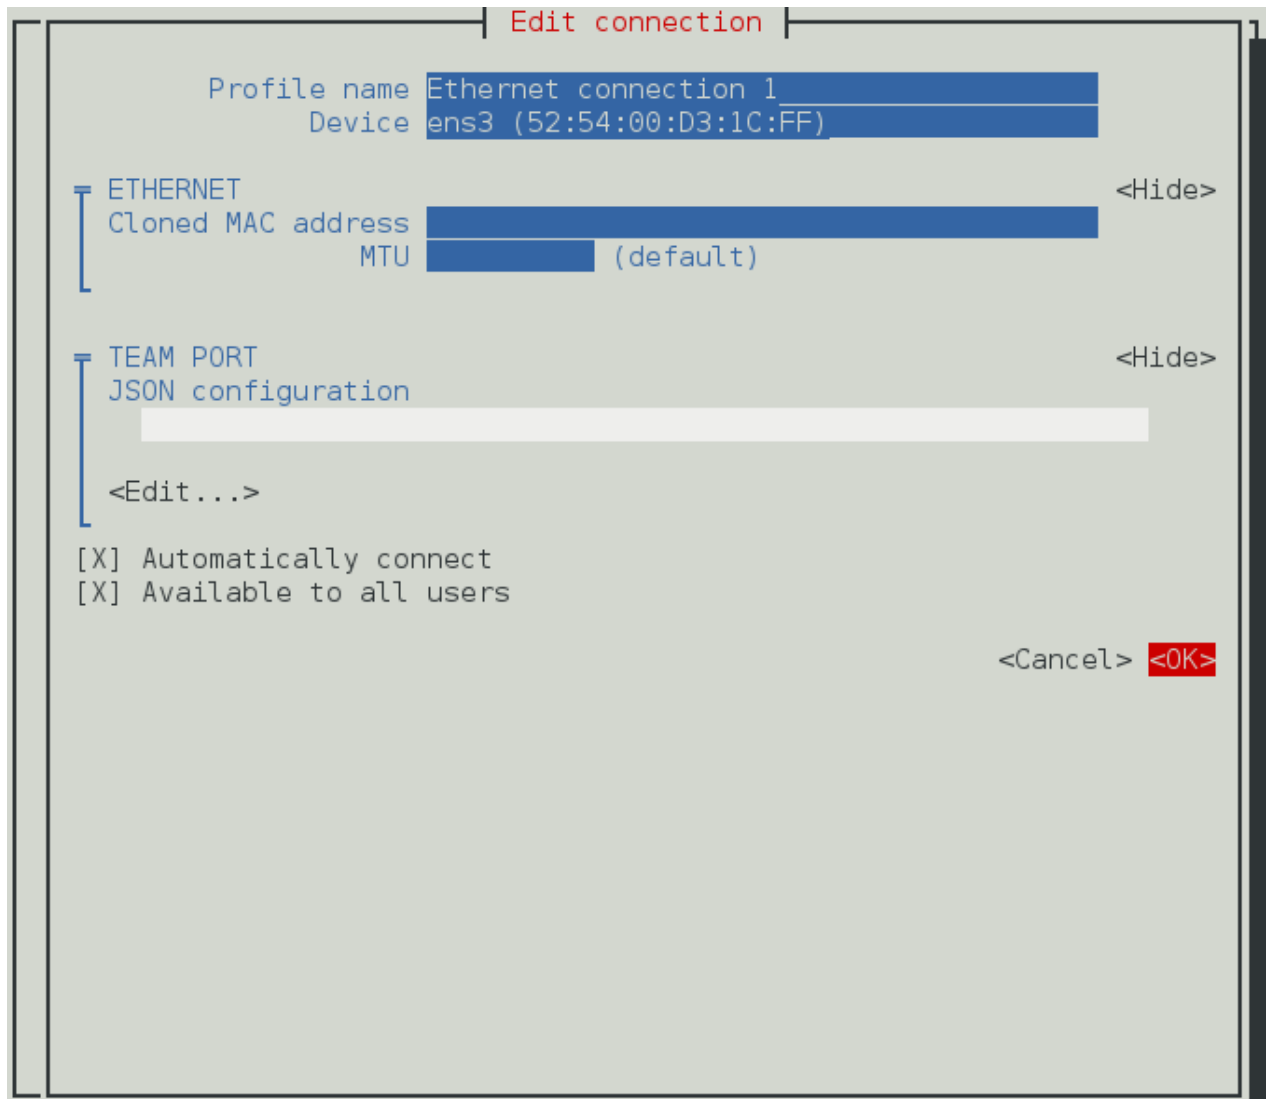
Edit connection

Profile name Ethernet connection 1
Device ens3 (52:54:00:D3:1C:FF)

ETHERNET <Hide>
Cloned MAC address
MTU (default)

TEAM PORT <Hide>
JSON configuration

<Edit...>

[X] Automatically connect
[X] Available to all users

<Cancel> <OK>